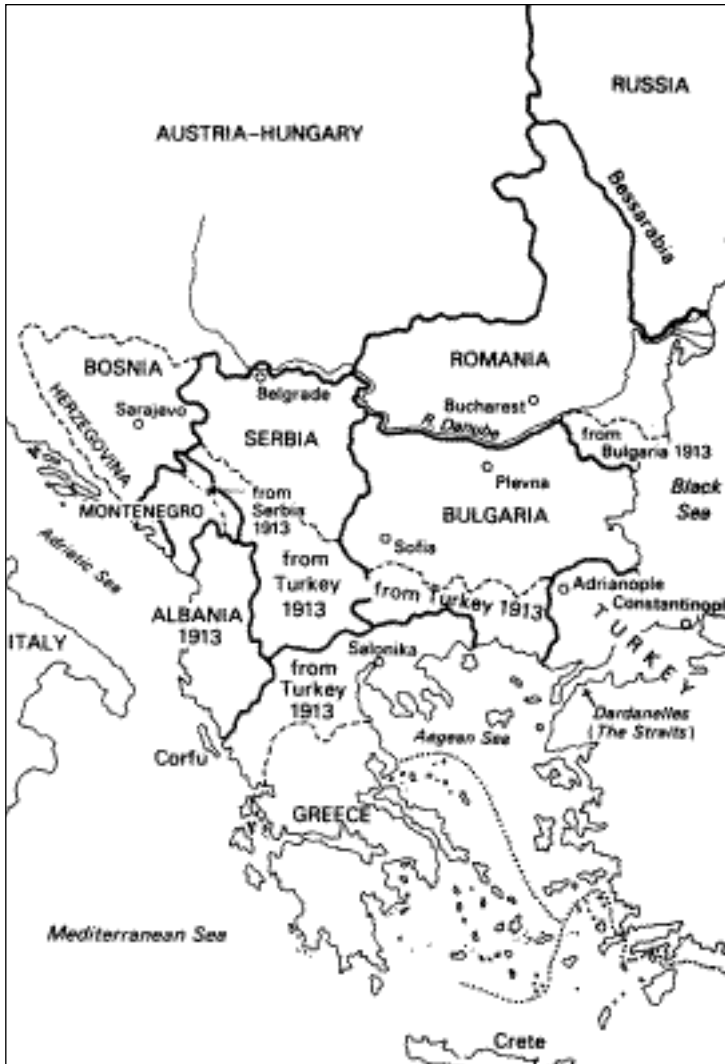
RUSSIA

AUSTRIA-HUNGARY

Bessarabia

BOSNIA

ROMANIA

Belgrade

Sarajevo

Bucharest

HERZEGOVINA

SERBIA

R. Danube

from Bulgaria 1913

Plevna

from Serbia 1913

Black Sea

MONTENEGRO

BULGARIA

Adriatic Sea

Sofia

from Turkey 1913

from Turkey 1913

Adrianople

ALBANIA 1913

Constantinopl

TURKEY

ITALY

Salonika

from Turkey 1913

Dardanelles (The Straits)

Aegean Sea

Corfu

GREECE

Mediterranean Sea

Crete